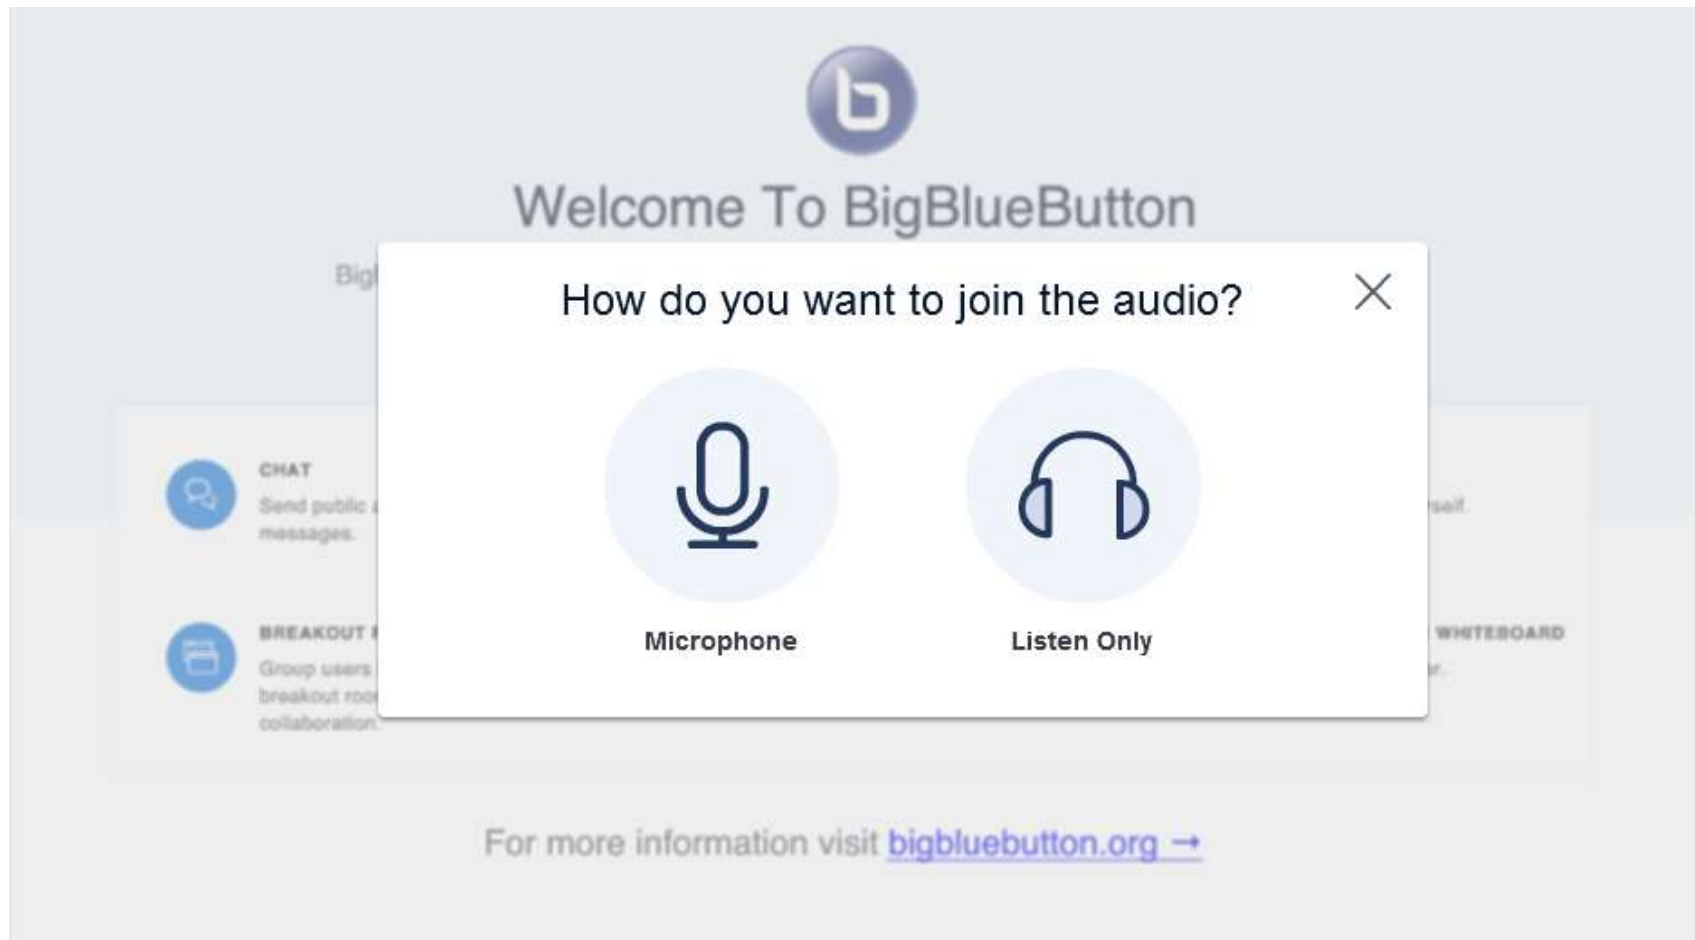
Welcome To BigBlueButton

Big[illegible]

CHAT
Send public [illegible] messages.

BREAKOUT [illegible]
Group users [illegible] breakout roo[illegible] collaboration.

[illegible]self.

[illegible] WHITEBOARD
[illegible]r.

How do you want to join the audio?

Microphone

Listen Only

For more information visit bigbluebutton.org →